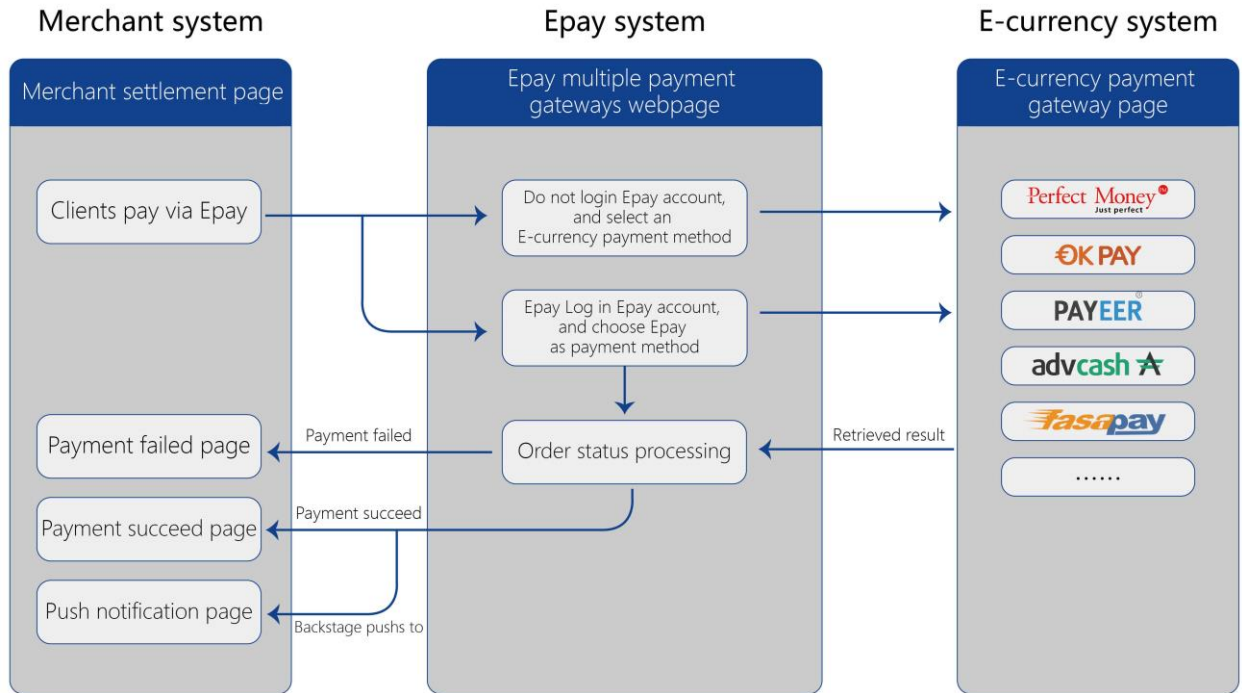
Merchant system

Epay system

E-currency system

Merchant settlement page

Clients pay via Epay

Payment failed page

Payment succeed page

Push notification page

Epay multiple payment gateways webpage

Do not login Epay account, and select an E-currency payment method

Epay Log in Epay account, and choose Epay as payment method

Order status processing

Payment failed

Payment succeed

Backstage pushs to

Retrieved result

E-currency payment gateway page

Perfect Money
Just perfect

OK PAY

PAYEER

advcash

fasapay

……